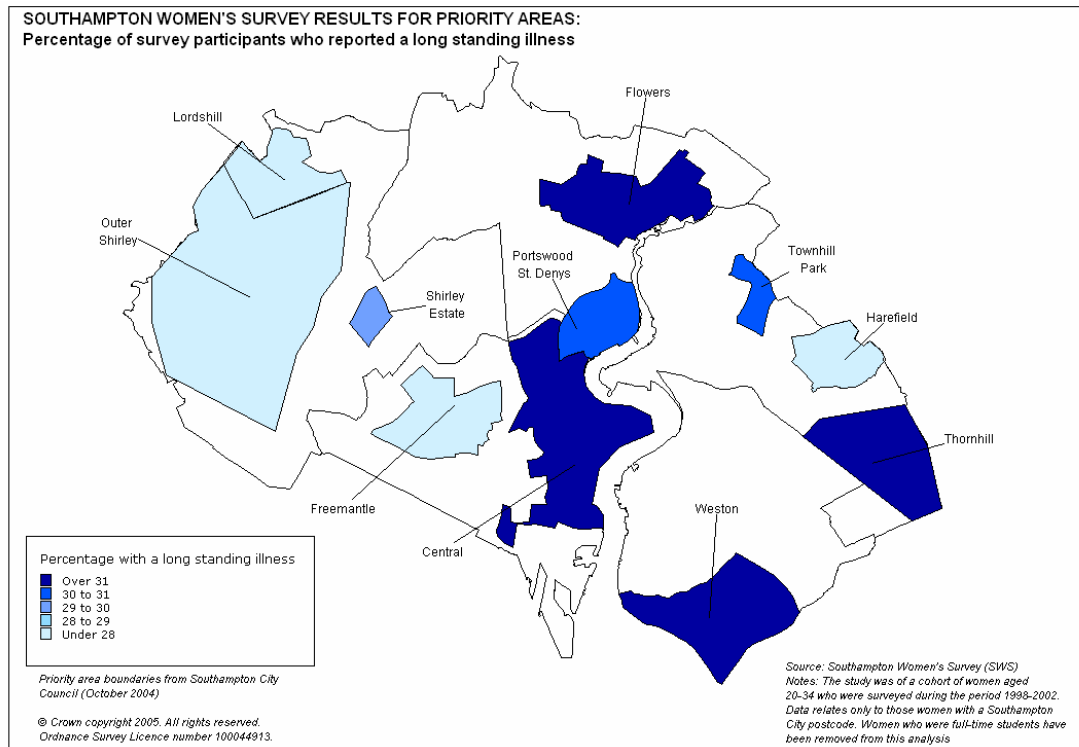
SOUTHAMPTON WOMEN'S SURVEY RESULTS FOR PRIORITY AREAS:
Percentage of survey participants who reported a long standing illness

Flowers

Lordshill

Outer Shirley

Portswood St. Denys

Townhill Park

Shirley Estate

Harefield

Thornhill

Freemantle

Weston

Central

Percentage with a long standing illness
Over 31
30 to 31
29 to 30
28 to 29
Under 28

Priority area boundaries from Southampton City Council (October 2004)

© Crown copyright 2005. All rights reserved. Ordnance Survey Licence number 100044913.

Source: Southampton Women's Survey (SWS)
Notes: The study was of a cohort of women aged 20-34 who were surveyed during the period 1998-2002. Data relates only to those women with a Southampton City postcode. Women who were full-time students have been removed from this analysis